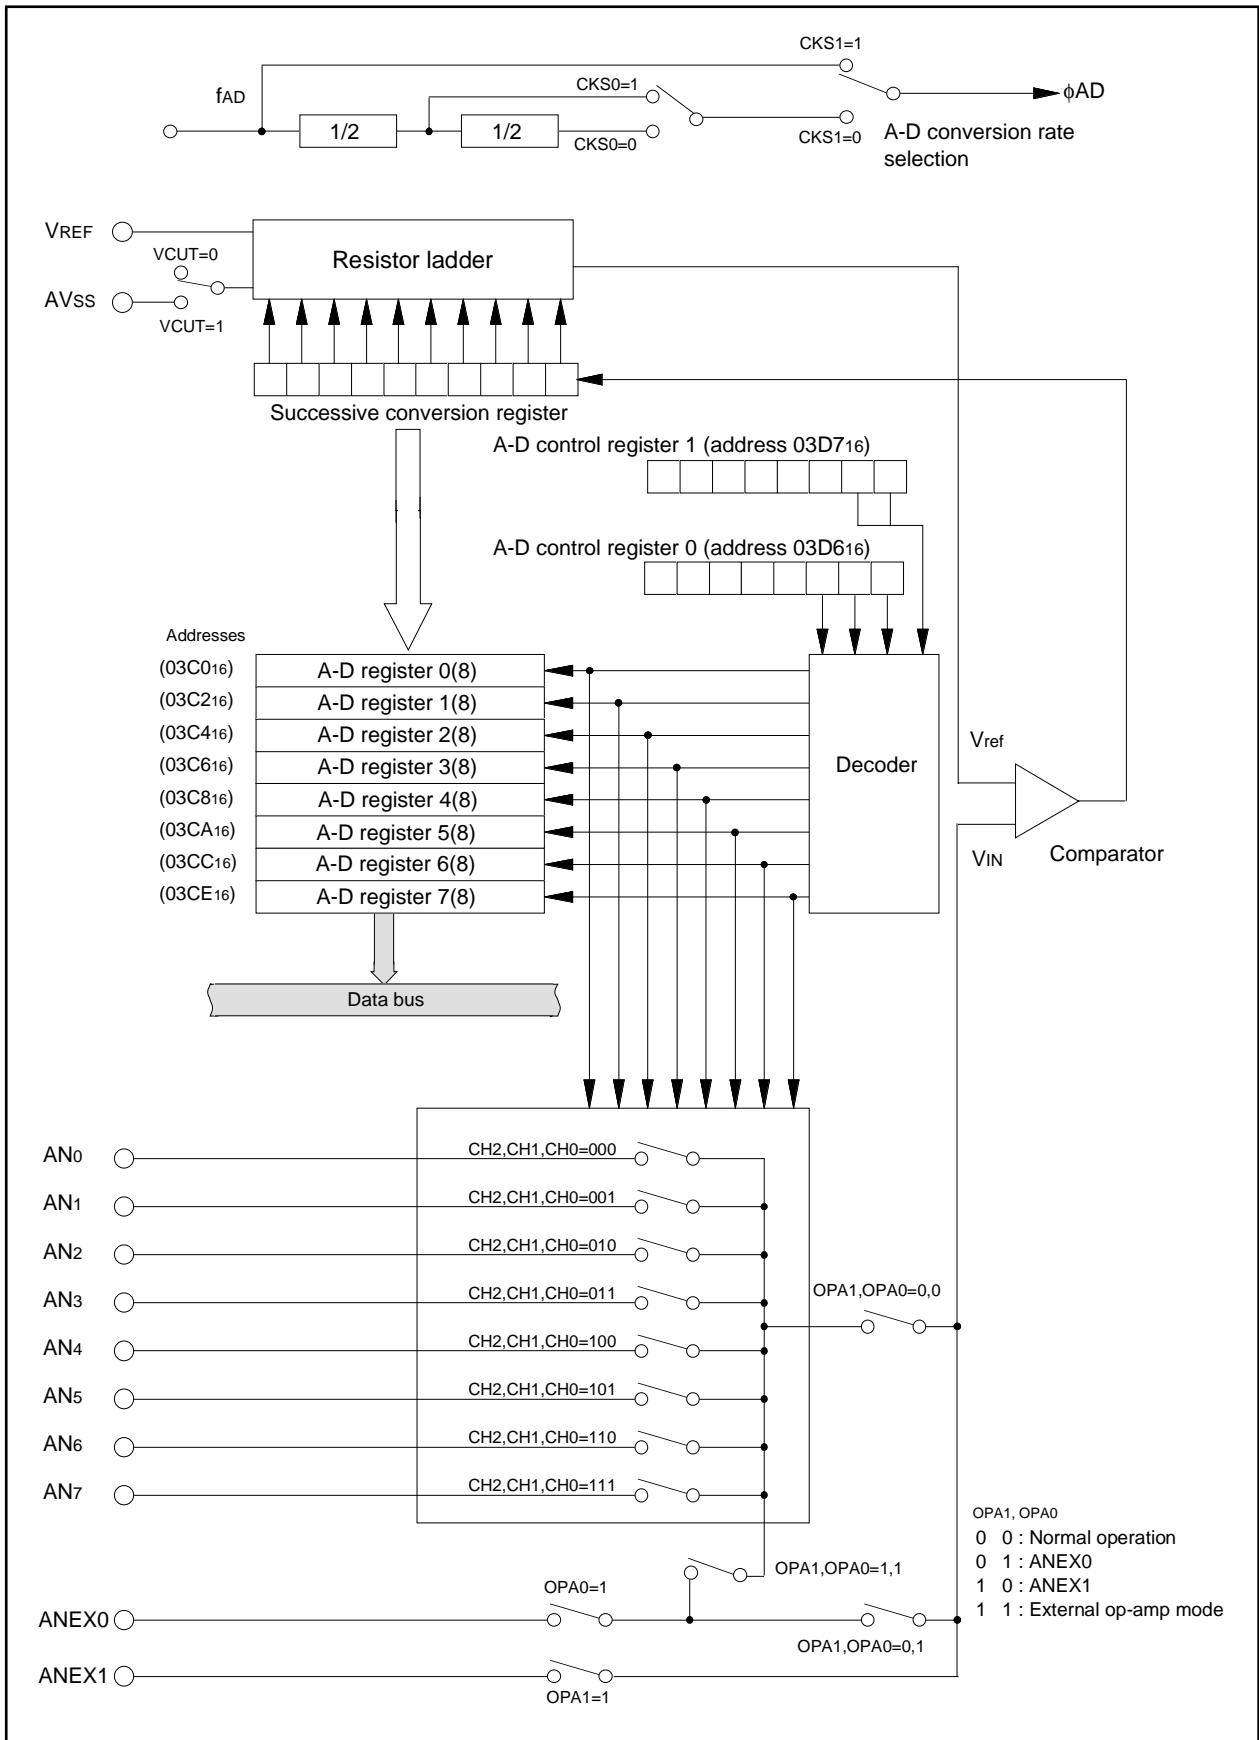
CKS1=1

$f_{AD}$

CKS0=1

$\phi$AD

1/2

1/2

CKS0=0

CKS1=0

A-D conversion rate selection

$V_{REF}$

VCUT=0

Resistor ladder

$AV_{SS}$

VCUT=1

Successive conversion register

A-D control register 1 (address $03D7_{16}$)

A-D control register 0 (address $03D6_{16}$)

Addresses

($03C0_{16}$) A-D register 0(8)

($03C2_{16}$) A-D register 1(8)

($03C4_{16}$) A-D register 2(8)

($03C6_{16}$) A-D register 3(8)

($03C8_{16}$) A-D register 4(8)

($03CA_{16}$) A-D register 5(8)

($03CC_{16}$) A-D register 6(8)

($03CE_{16}$) A-D register 7(8)

Decoder

$V_{ref}$

$V_{IN}$

Comparator

Data bus

$AN_0$ CH2,CH1,CH0=000

$AN_1$ CH2,CH1,CH0=001

$AN_2$ CH2,CH1,CH0=010

$AN_3$ CH2,CH1,CH0=011

OPA1,OPA0=0,0

$AN_4$ CH2,CH1,CH0=100

$AN_5$ CH2,CH1,CH0=101

$AN_6$ CH2,CH1,CH0=110

$AN_7$ CH2,CH1,CH0=111

OPA1, OPA0
0 0 : Normal operation
0 1 : ANEX0
1 0 : ANEX1
1 1 : External op-amp mode

OPA1,OPA0=1,1

OPA0=1

ANEX0

OPA1,OPA0=0,1

ANEX1

OPA1=1